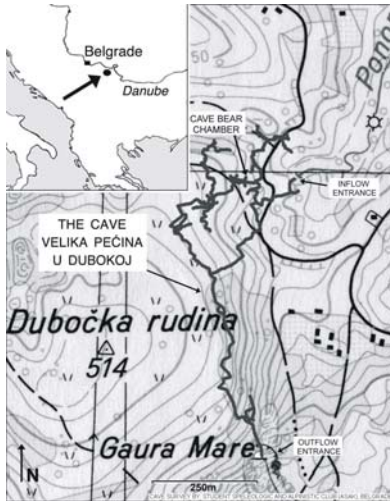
Belgrade

Danube

50

Ponor

CAVE BEAR CHAMBER

INFLOW ENTRANCE

THE CAVE VELIKA PEĆINA U DUBOKOJ

Dubočka rudina

514

Gaura Mare

OUTFLOW ENTRANCE

N

250m

CAVE SURVEY BY: STUDENT SPELEOLOGIC AND ALPINISTIC CLUB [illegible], BELGRADE